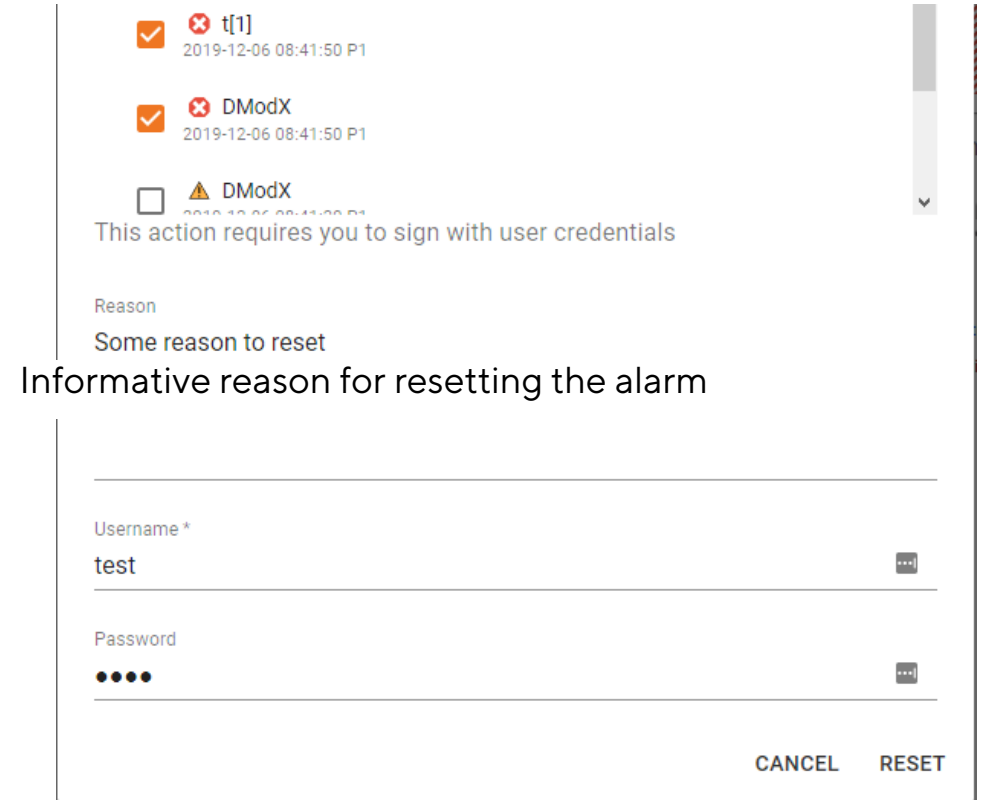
t[1]
2019-12-06 08:41:50 P1

DModX
2019-12-06 08:41:50 P1

DModX
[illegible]

This action requires you to sign with user credentials

Reason
Some reason to reset

Informative reason for resetting the alarm

Username *
test

Password
••••

CANCEL RESET